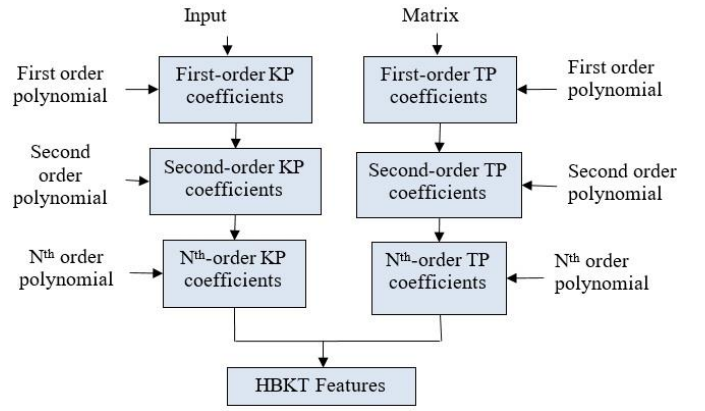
Input

Matrix

First order polynomial

First-order KP coefficients

First-order TP coefficients

First order polynomial

Second order polynomial

Second-order KP coefficients

Second-order TP coefficients

Second order polynomial

N$^{th}$ order polynomial

N$^{th}$-order KP coefficients

N$^{th}$-order TP coefficients

N$^{th}$ order polynomial

HBKT Features